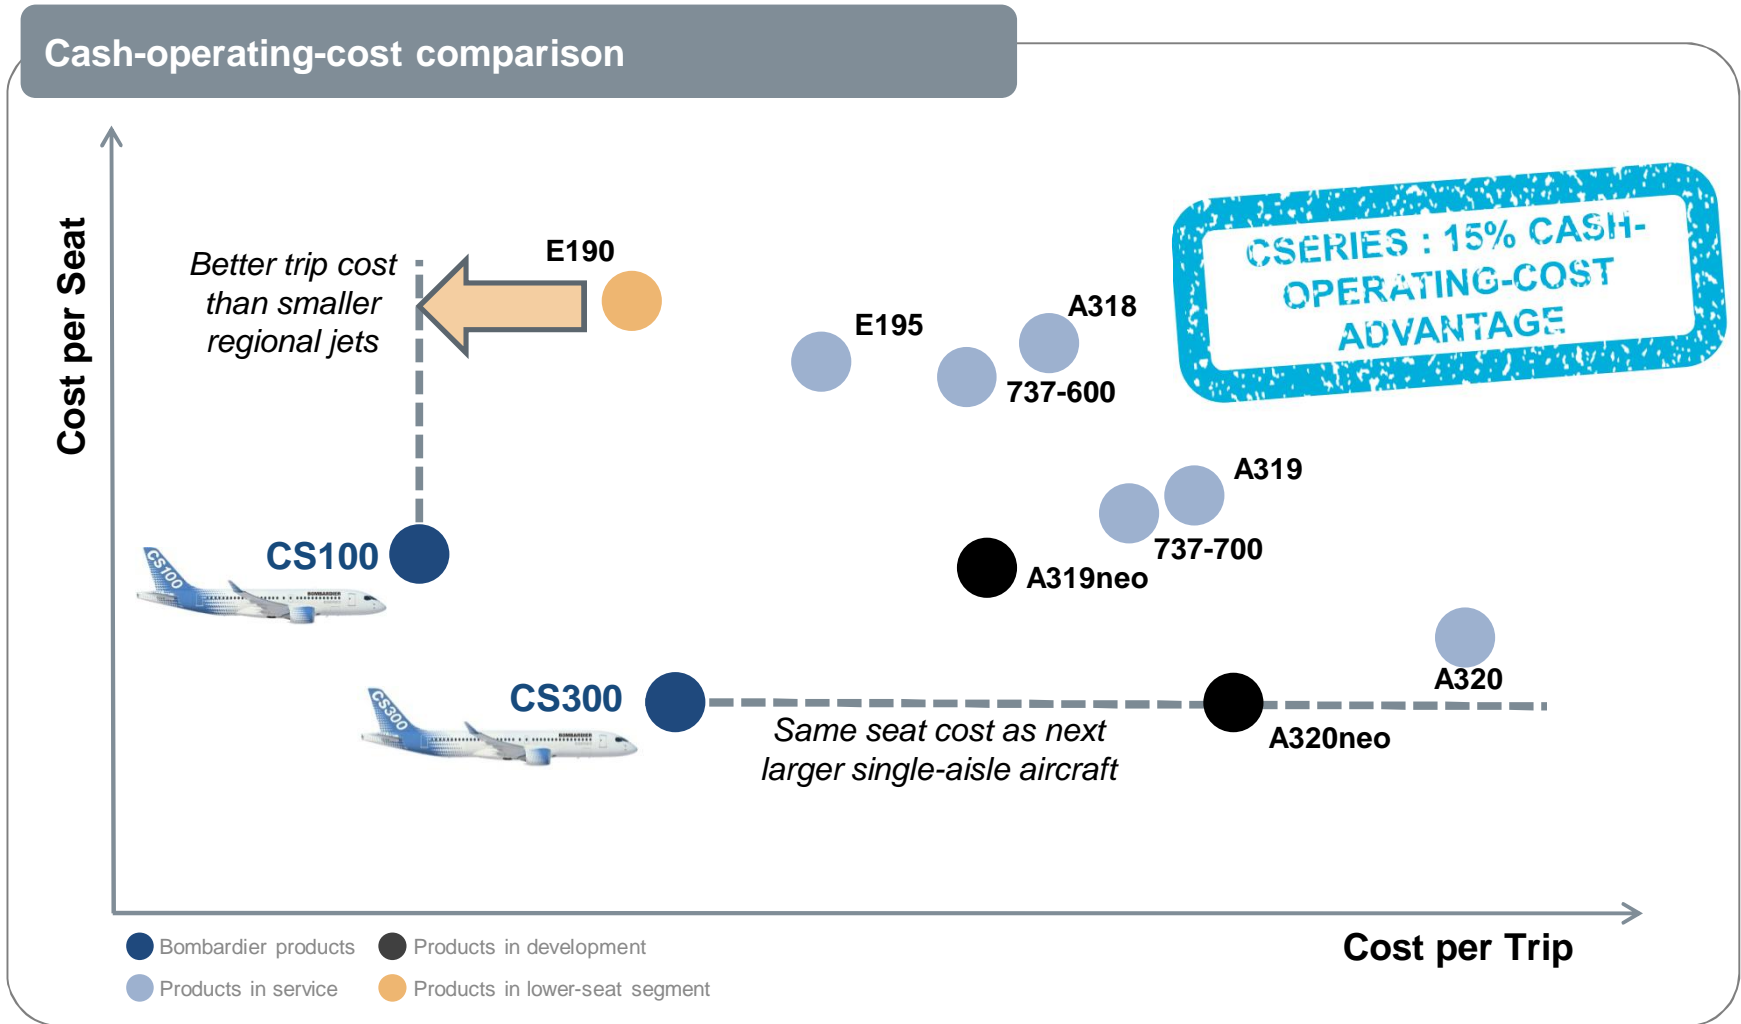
Cash-operating-cost comparison

Cost per Seat

Better trip cost than smaller regional jets

E190

E195

A318

737-600

CSERIES : 15% CASH-OPERATING-COST ADVANTAGE

A319

737-700

CS100

A319neo

A320

CS300

Same seat cost as next larger single-aisle aircraft

A320neo

Bombardier products
Products in development
Products in service
Products in lower-seat segment

Cost per Trip